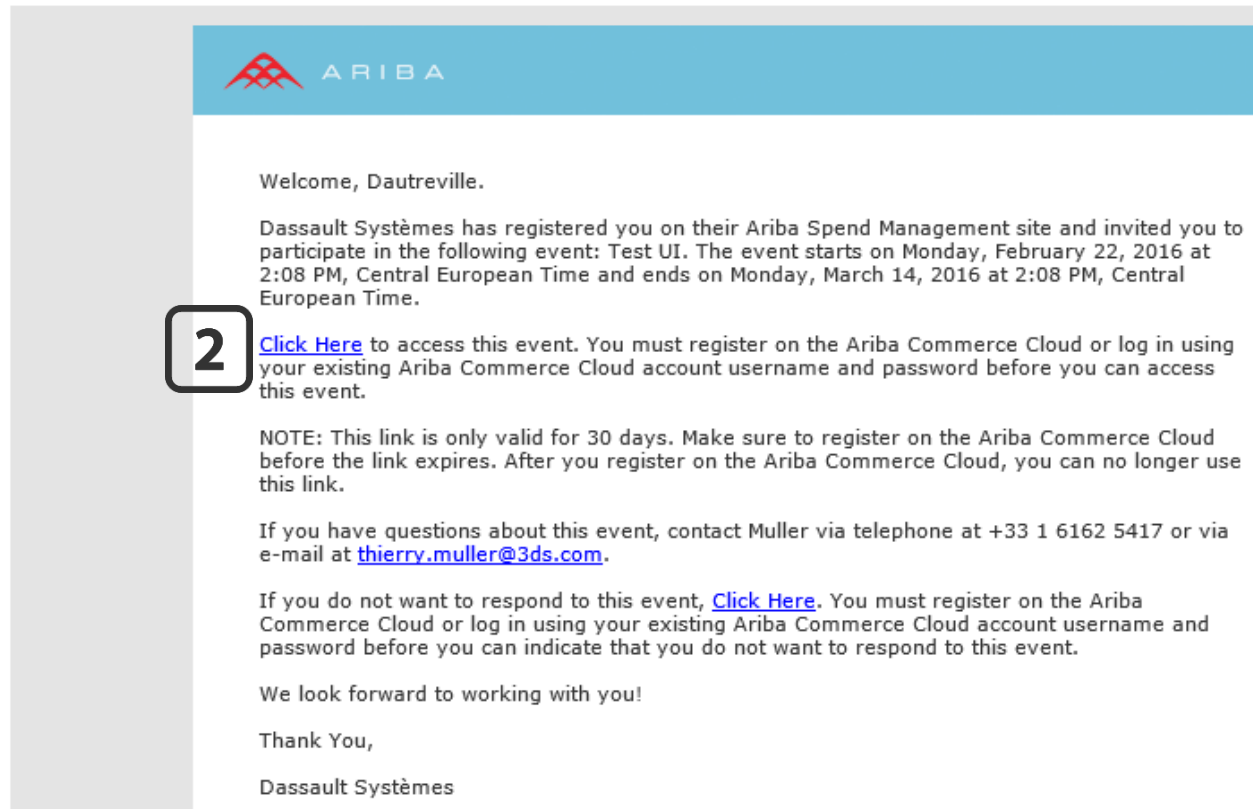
ARIBA

Welcome, Dautreville.

Dassault Systèmes has registered you on their Ariba Spend Management site and invited you to participate in the following event: Test UI. The event starts on Monday, February 22, 2016 at 2:08 PM, Central European Time and ends on Monday, March 14, 2016 at 2:08 PM, Central European Time.

2

Click Here to access this event. You must register on the Ariba Commerce Cloud or log in using your existing Ariba Commerce Cloud account username and password before you can access this event.

NOTE: This link is only valid for 30 days. Make sure to register on the Ariba Commerce Cloud before the link expires. After you register on the Ariba Commerce Cloud, you can no longer use this link.

If you have questions about this event, contact Muller via telephone at +33 1 6162 5417 or via e-mail at thierry.muller@3ds.com.

If you do not want to respond to this event, Click Here. You must register on the Ariba Commerce Cloud or log in using your existing Ariba Commerce Cloud account username and password before you can indicate that you do not want to respond to this event.

We look forward to working with you!

Thank You,

Dassault Systèmes